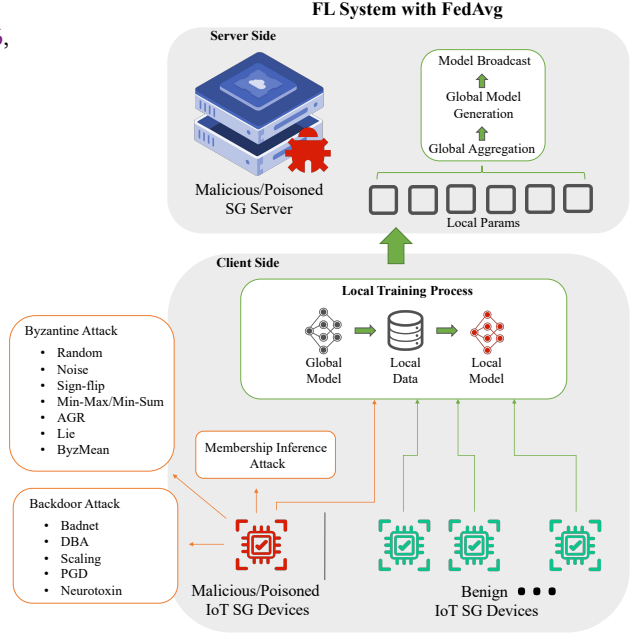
FL System with FedAvg

Server Side

Malicious/Poisoned SG Server

Model Broadcast

Global Model Generation

Global Aggregation

Local Params

Client Side

Local Training Process

Global Model

Local Data

Local Model

Byzantine Attack
- Random
- Noise
- Sign-flip
- Min-Max/Min-Sum
- AGR
- Lie
- ByzMean

Membership Inference Attack

Backdoor Attack
- Badnet
- DBA
- Scaling
- PGD
- Neurotoxin

Malicious/Poisoned IoT SG Devices

Benign IoT SG Devices